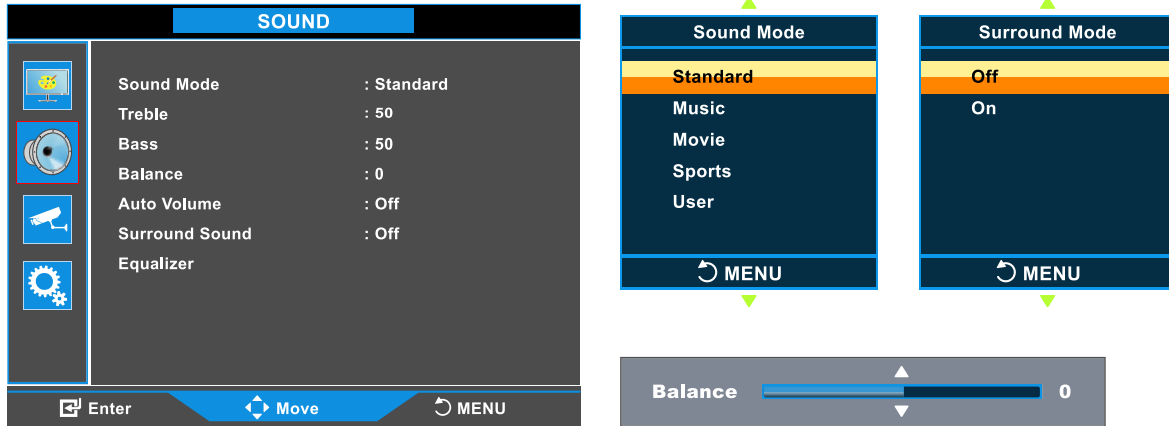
SOUND

Sound Mode : Standard
Treble : 50
Bass : 50
Balance : 0
Auto Volume : Off
Surround Sound : Off
Equalizer

Enter Move MENU

Sound Mode
Standard
Music
Movie
Sports
User
MENU

Surround Mode
Off
On
MENU

Balance 0